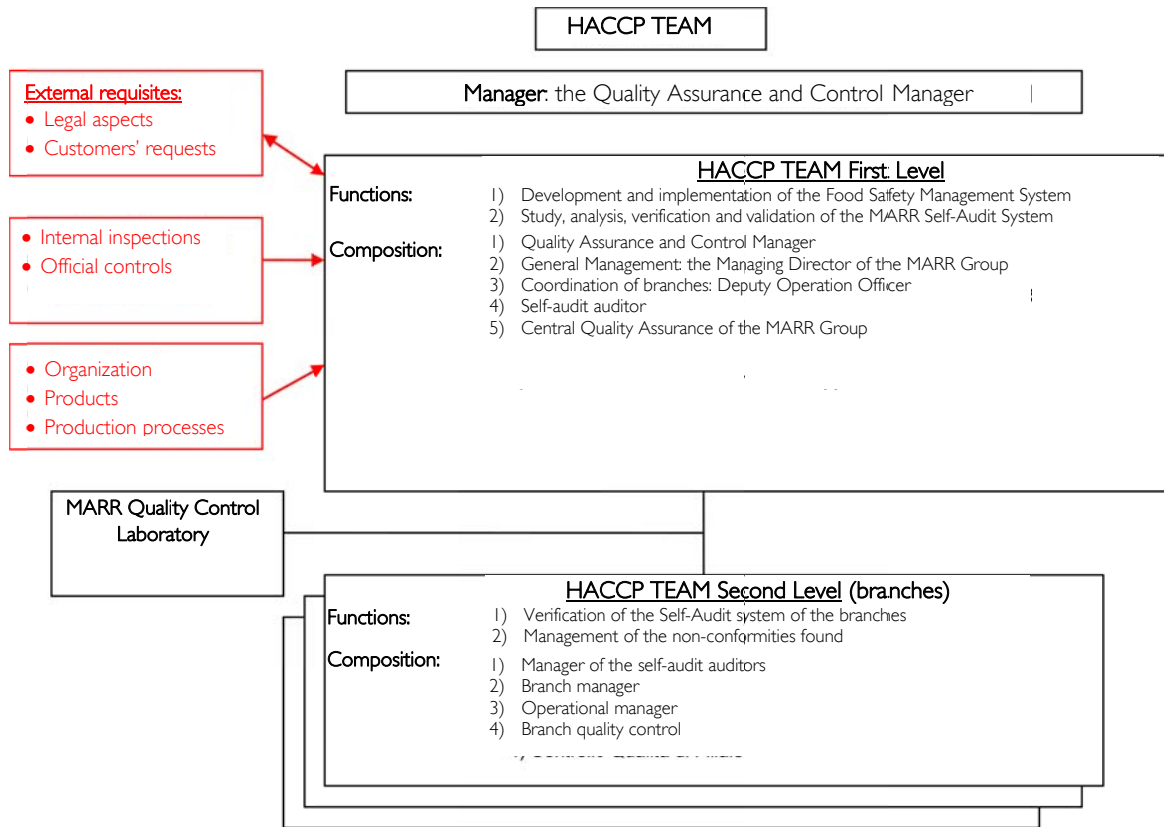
HACCP TEAM

Manager: the Quality Assurance and Control Manager

External requisites:
• Legal aspects
• Customers' requests

• Internal inspections
• Official controls

• Organization
• Products
• Production processes

HACCP TEAM First Level

Functions:
1) Development and implementation of the Food Safety Management System
2) Study, analysis, verification and validation of the MARR Self-Audit System

Composition:
1) Quality Assurance and Control Manager
2) General Management: the Managing Director of the MARR Group
3) Coordination of branches: Deputy Operation Officer
4) Self-audit auditor
5) Central Quality Assurance of the MARR Group

MARR Quality Control Laboratory

HACCP TEAM Second Level (branches)

Functions:
1) Verification of the Self-Audit system of the branches
2) Management of the non-conformities found

Composition:
1) Manager of the self-audit auditors
2) Branch manager
3) Operational manager
4) Branch quality control

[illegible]